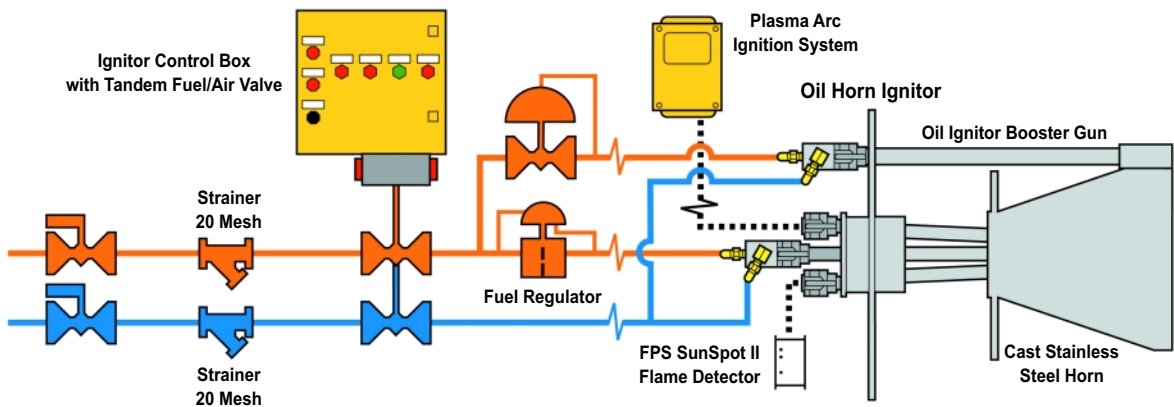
Ignitor Control Box with Tandem Fuel/Air Valve

Plasma Arc Ignition System

Oil Horn Ignitor

Oil Ignitor Booster Gun

Strainer 20 Mesh

Fuel Regulator

Strainer 20 Mesh

FPS SunSpot II Flame Detector

Cast Stainless Steel Horn